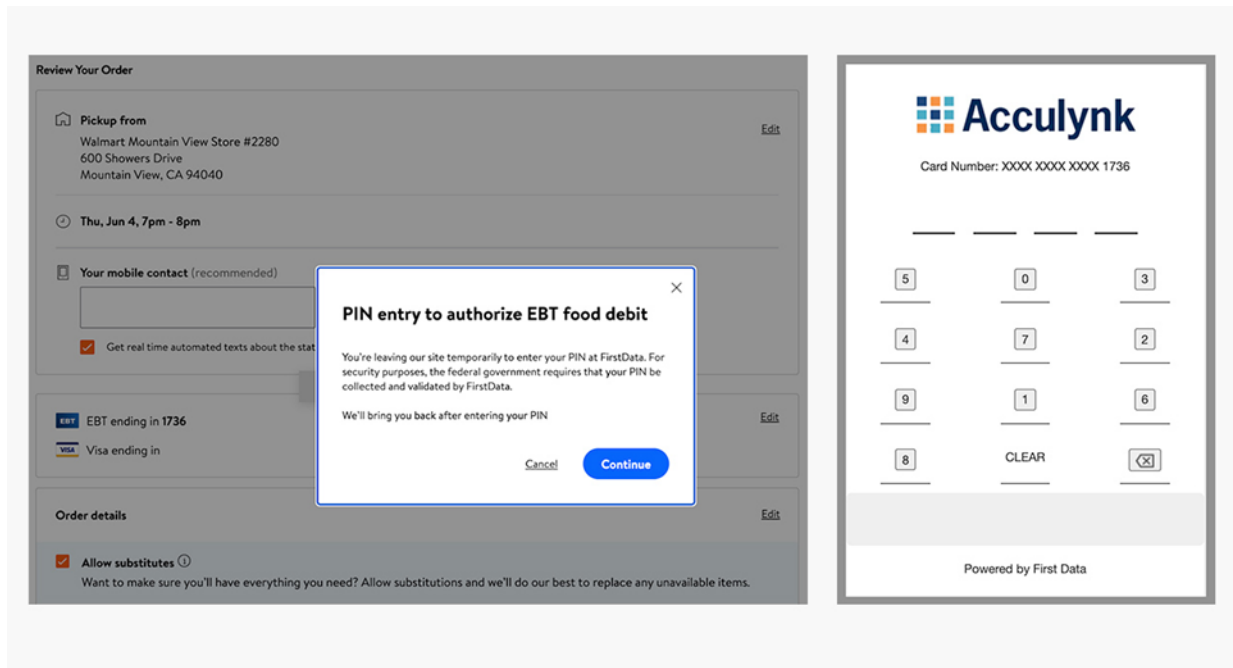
Review Your Order

Pickup from
Walmart Mountain View Store #2280
600 Showers Drive
Mountain View, CA 94040

Edit

Thu, Jun 4, 7pm - 8pm

Your mobile contact (recommended)

Get real time automated texts about the stat

EBT ending in 1736

Visa ending in

Edit

Order details

Edit

Allow substitutes

Want to make sure you'll have everything you need? Allow substitutions and we'll do our best to replace any unavailable items.

PIN entry to authorize EBT food debit

You're leaving our site temporarily to enter your PIN at FirstData. For security purposes, the federal government requires that your PIN be collected and validated by FirstData.

We'll bring you back after entering your PIN

Cancel

Continue

Acculynk

Card Number: XXXX XXXX XXXX 1736

5 0 3
4 7 2
9 1 6
8 CLEAR

Powered by First Data